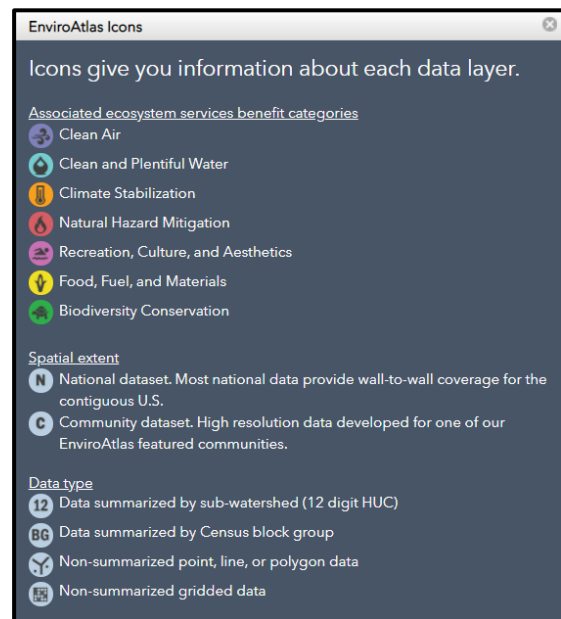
EnviroAtlas Icons

Icons give you information about each data layer.

Associated ecosystem services benefit categories
Clean Air
Clean and Plentiful Water
Climate Stabilization
Natural Hazard Mitigation
Recreation, Culture, and Aesthetics
Food, Fuel, and Materials
Biodiversity Conservation

Spatial extent
N National dataset. Most national data provide wall-to-wall coverage for the contiguous U.S.
C Community dataset. High resolution data developed for one of our EnviroAtlas featured communities.

Data type
12 Data summarized by sub-watershed (12 digit HUC)
BG Data summarized by Census block group
Non-summarized point, line, or polygon data
Non-summarized gridded data